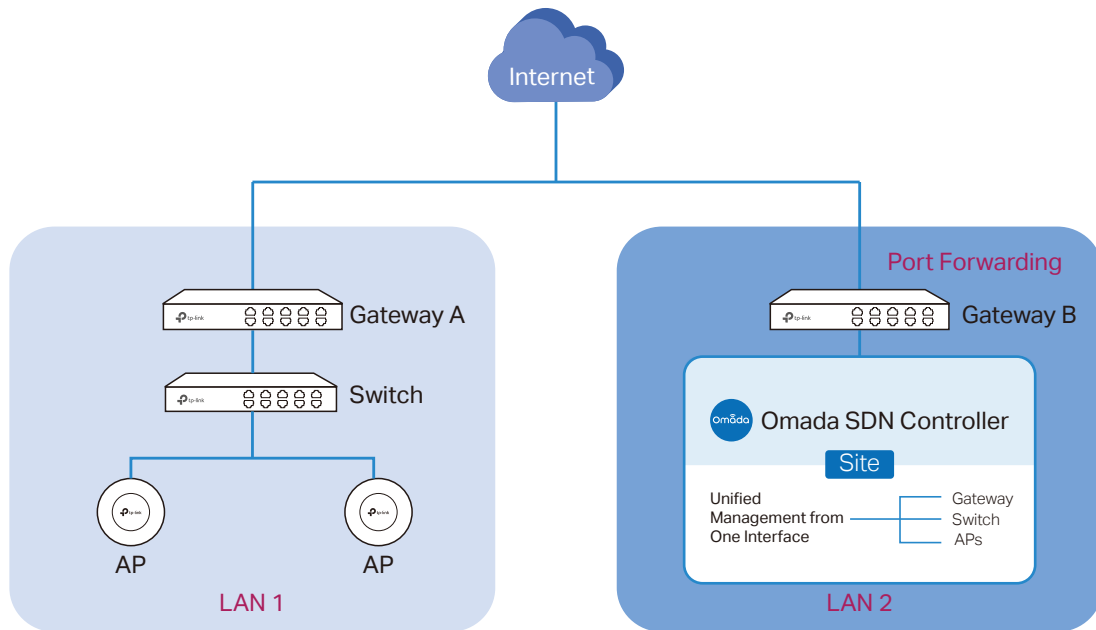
Internet

tp-link Gateway A

tp-link Switch

tp-link AP

tp-link AP

LAN 1

Port Forwarding

tp-link Gateway B

omada Omada SDN Controller

Site

Unified Management from One Interface

Gateway
Switch
APs

LAN 2